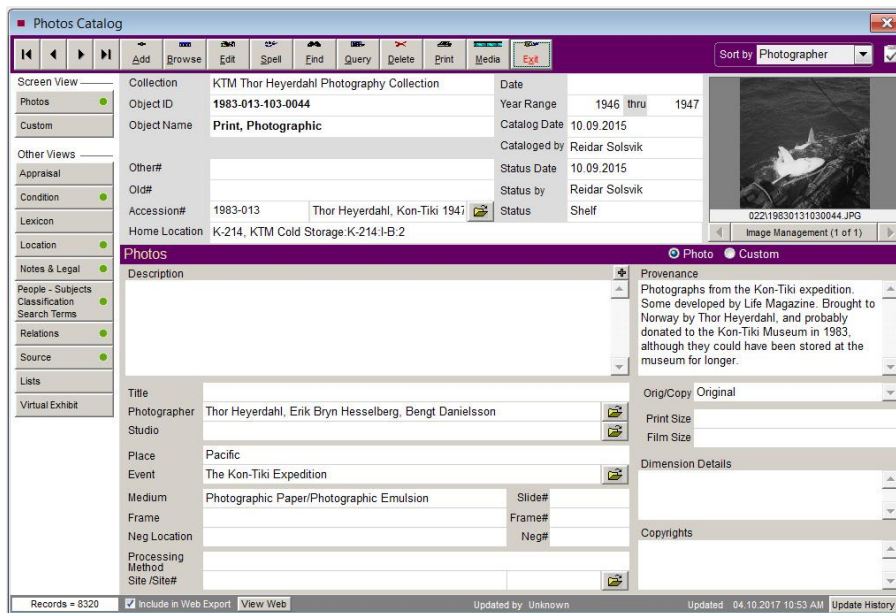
Photos Catalog

Add Browse Edit Spell Find Query Delete Print Media Exit

Sort by Photographer

Screen View
Photos
Custom

Other Views
Appraisal
Condition
Lexicon
Location
Notes & Legal
People - Subjects Classification Search Terms
Relations
Source
Lists
Virtual Exhibit

| | | | |
|---|---|---|---|
| Collection | KTM Thor Heyerdahl Photography Collection | Date | |
| Object ID | 1983-013-103-0044 | Year Range | 1946 thru 1947 |
| Object Name | Print, Photographic | Catalog Date | 10.09.2015 |
| | | Cataloged by | Reidar Solsvik |
| Other# | | Status Date | 10.09.2015 |
| Old# | | Status by | Reidar Solsvik |
| Accession# | 1983-013 Thor Heyerdahl, Kon-Tiki 1947 | Status | Shelf |
| Home Location | K-214, KTM Cold Storage:K-214:I-B:2 | | |

022\19830131030044.JPG
Image Management (1 of 1)

Photos
Photo Custom

Description

Provenance
Photographs from the Kon-Tiki expedition. Some developed by Life Magazine. Brought to Norway by Thor Heyerdahl, and probably donated to the Kon-Tiki Museum in 1983, although they could have been stored at the museum for longer.

Title
Photographer Thor Heyerdahl, Erik Bryn Hesselberg, Bengt Danielsson
Studio

Place Pacific
Event The Kon-Tiki Expedition

Medium Photographic Paper/Photographic Emulsion
Slide#
Frame
Frame#
Neg Location
Neg#
Processing Method
Site /Site#

Orig/Copy Original
Print Size
Film Size

Dimension Details

Copyrights

Records = 8320
Include in Web Export View Web
Updated by Unknown
Updated 04.10.2017 10:53 AM Update History